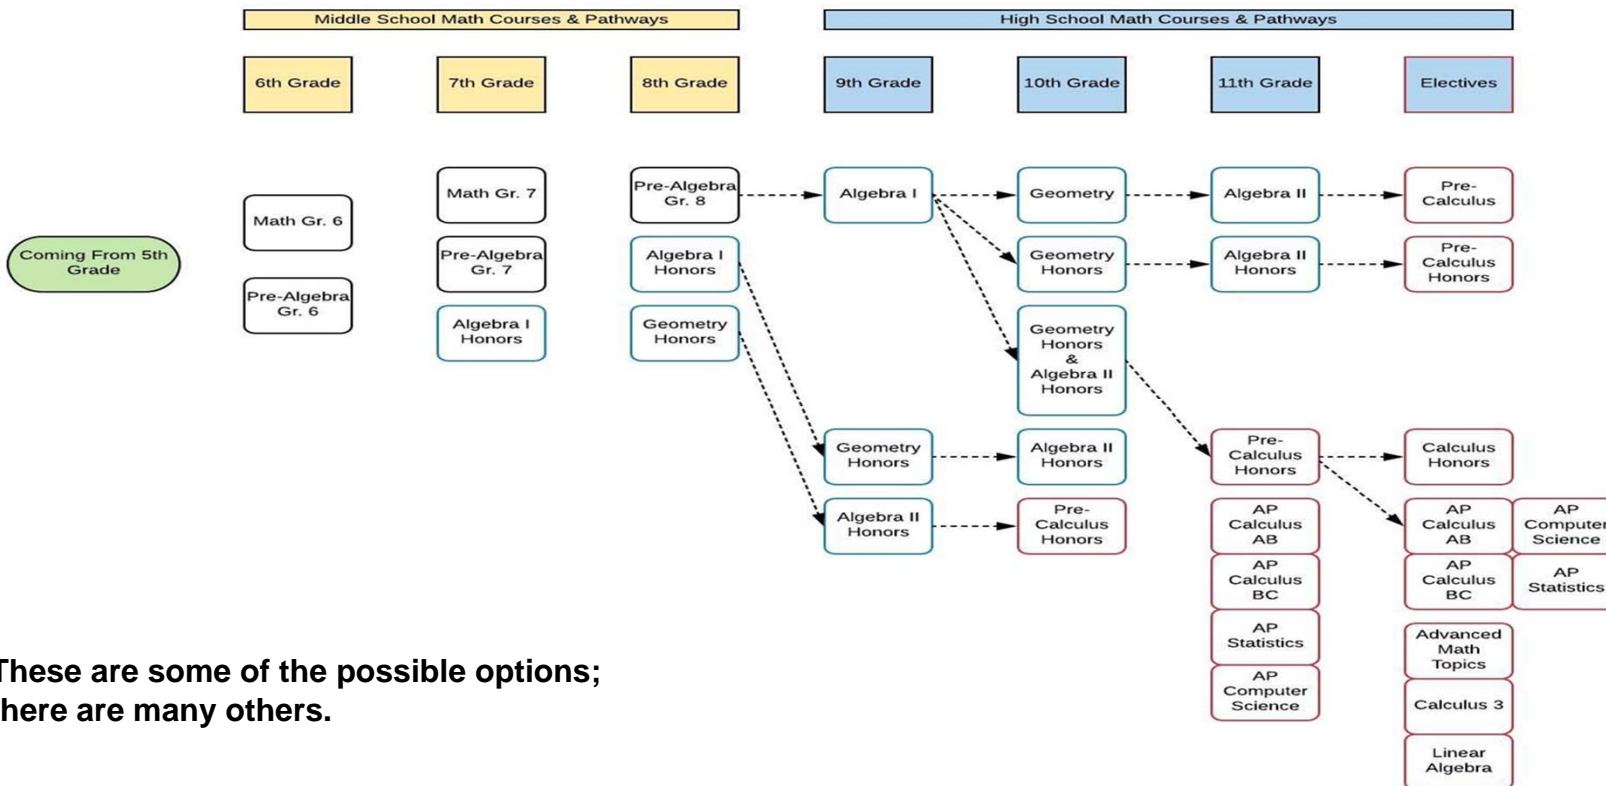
Middle School Math Courses & Pathways

High School Math Courses & Pathways

6th Grade

7th Grade

8th Grade

9th Grade

10th Grade

11th Grade

Electives

Coming From 5th Grade

Math Gr. 6

Pre-Algebra Gr. 6

Math Gr. 7

Pre-Algebra Gr. 7

Algebra I Honors

Pre-Algebra Gr. 8

Algebra I Honors

Geometry Honors

Algebra I

Geometry Honors

Algebra II Honors

Geometry

Geometry Honors

Geometry Honors & Algebra II Honors

Algebra II Honors

Pre-Calculus Honors

Algebra II

Algebra II Honors

Pre-Calculus Honors

AP Calculus AB

AP Calculus BC

AP Statistics

AP Computer Science

Pre-Calculus

Pre-Calculus Honors

Calculus Honors

AP Calculus AB

AP Calculus BC

Advanced Math Topics

Calculus 3

Linear Algebra

AP Computer Science

AP Statistics

These are some of the possible options; here are many others.